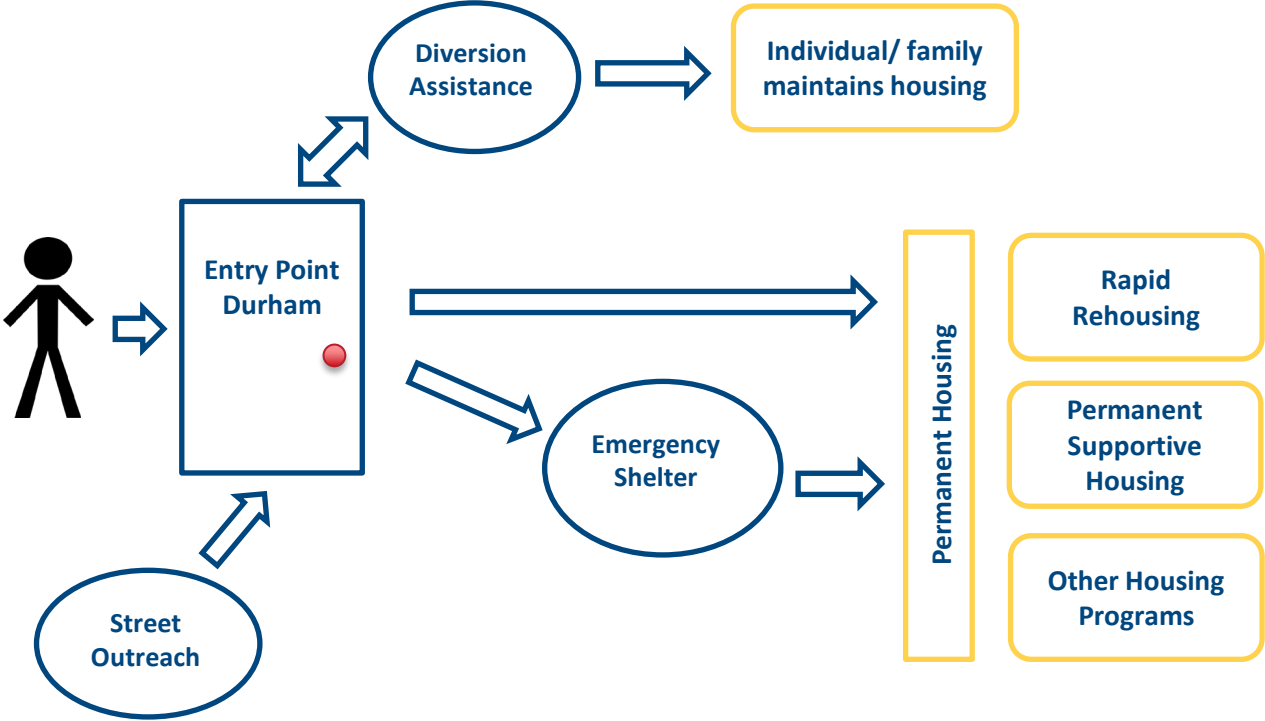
Diversion Assistance

Individual/ family maintains housing

Entry Point Durham

Emergency Shelter

Street Outreach

Permanent Housing

Rapid Rehousing

Permanent Supportive Housing

Other Housing Programs